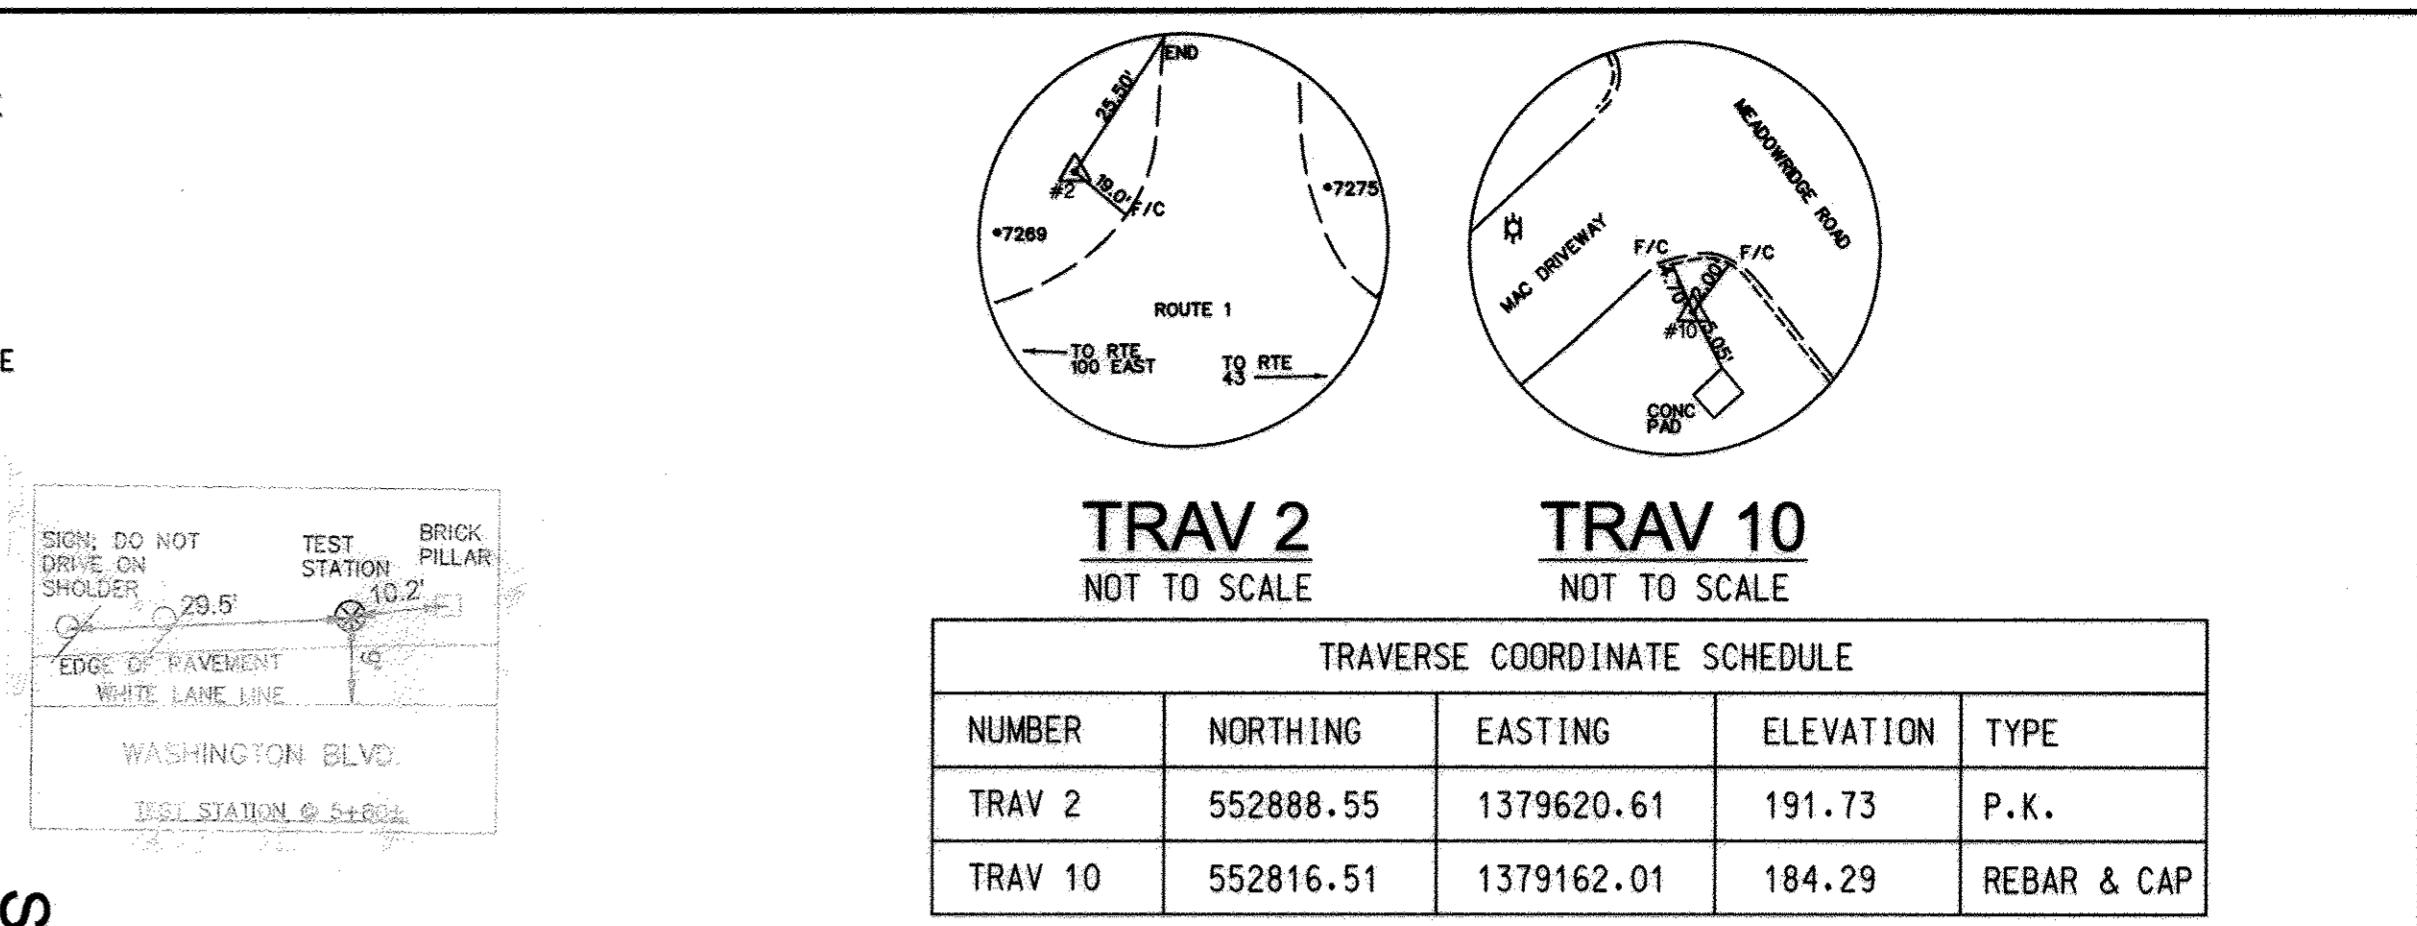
E

SIGN; DO NOT DRIVE ON SHOLDER

29.5'

TEST STATION

10.2'

BRICK PILLAR

EDGE OF PAVEMENT

WHITE LANE LINE

WASHINGTON BLVD.

TEST STATION @ 5+60±

S

END

25.50'

#2

19.0'

F/C

•7269

•7275

ROUTE 1

TO RTE 100 EAST

TO RTE 43

TRAV 2

NOT TO SCALE

MEADOWRIDGE ROAD

MAC DRIVEWAY

F/C

F/C

#10

5.05'

CONC PAD

TRAV 10

NOT TO SCALE

| TRAVERSE COORDINATE SCHEDULE | | | | |
|---|---|---|---|---|
| NUMBER | NORTHING | EASTING | ELEVATION | TYPE |
| TRAV 2 | 552888.55 | 1379620.61 | 191.73 | P.K. |
| TRAV 10 | 552816.51 | 1379162.01 | 184.29 | REBAR & CAP |